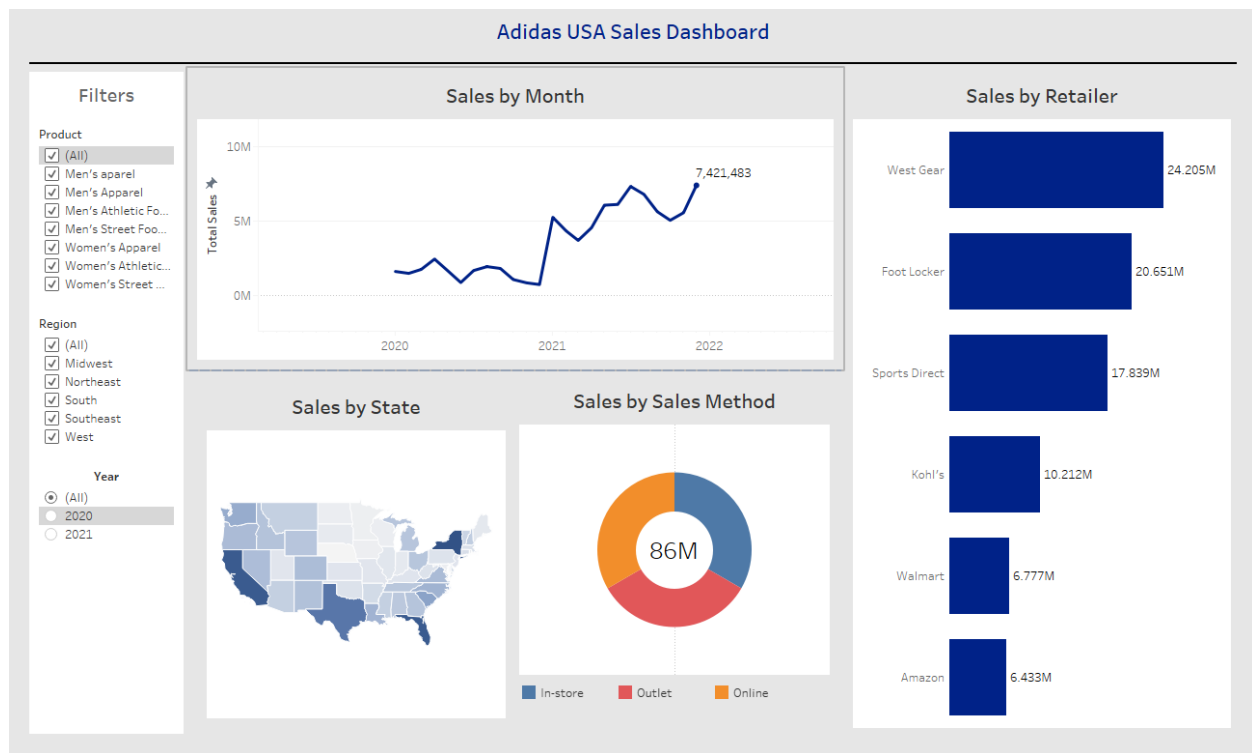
Adidas USA Sales Dashboard

Filters

Product
(All)
Men's aparel
Men's Apparel
Men's Athletic Fo...
Men's Street Foo...
Women's Apparel
Women's Athletic...
Women's Street ...

Region
(All)
Midwest
Northeast
South
Southeast
West

Year
(All)
2020
2021

Sales by Month

10M
5M
0M
Total Sales
7,421,483
2020
2021
2022

Sales by State

Sales by Sales Method

86M

In-store
Outlet
Online

Sales by Retailer

West Gear 24.205M
Foot Locker 20.651M
Sports Direct 17.839M
Kohl's 10.212M
Walmart 6.777M
Amazon 6.433M